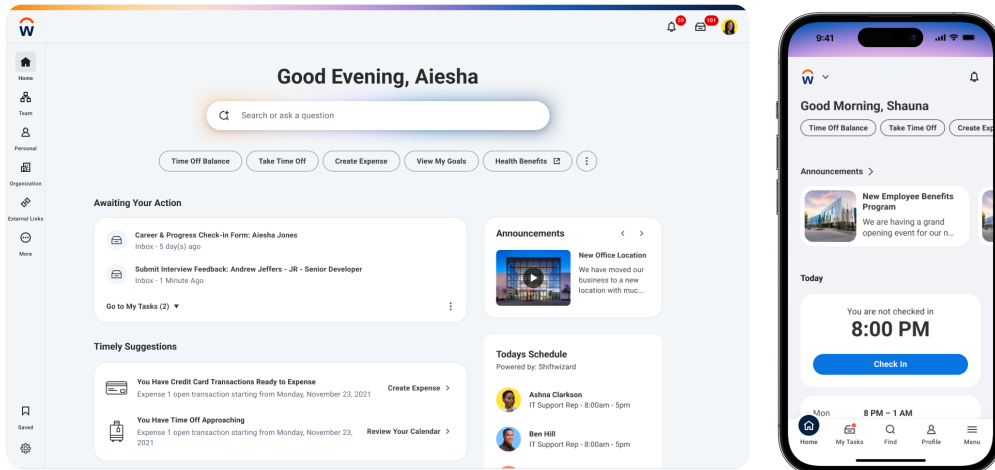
W

20 101

Home
Team
Personal
Organization
External Links
More
Saved

Good Evening, Aiesha

Search or ask a question

Time Off Balance
Take Time Off
Create Expense
View My Goals
Health Benefits

Awaiting Your Action

Career & Progress Check-in Form: Aiesha Jones
Inbox - 5 day(s) ago

Submit Interview Feedback: Andrew Jeffers - JR - Senior Developer
Inbox - 1 Minute Ago

Go to My Tasks (2)

Announcements

New Office Location
We have moved our business to a new location with muc...

Timely Suggestions

You Have Credit Card Transactions Ready to Expense
Expense 1 open transaction starting from Monday, November 23, 2021
Create Expense

You Have Time Off Approaching
Expense 1 open transaction starting from Monday, November 23, 2021
Review Your Calendar

Todays Schedule
Powered by: Shiftwizard

Ashna Clarkson
IT Support Rep - 8:00am - 5pm

Ben Hill
IT Support Rep - 8:00am - 5pm

9:41

W

Good Morning, Shauna

Time Off Balance
Take Time Off
Create Exp

Announcements

New Employee Benefits Program
We are having a grand opening event for our n...

Today

You are not checked in
8:00 PM
Check In

Mon
8 PM – 1 AM

Home
My Tasks
Find
Profile
Menu